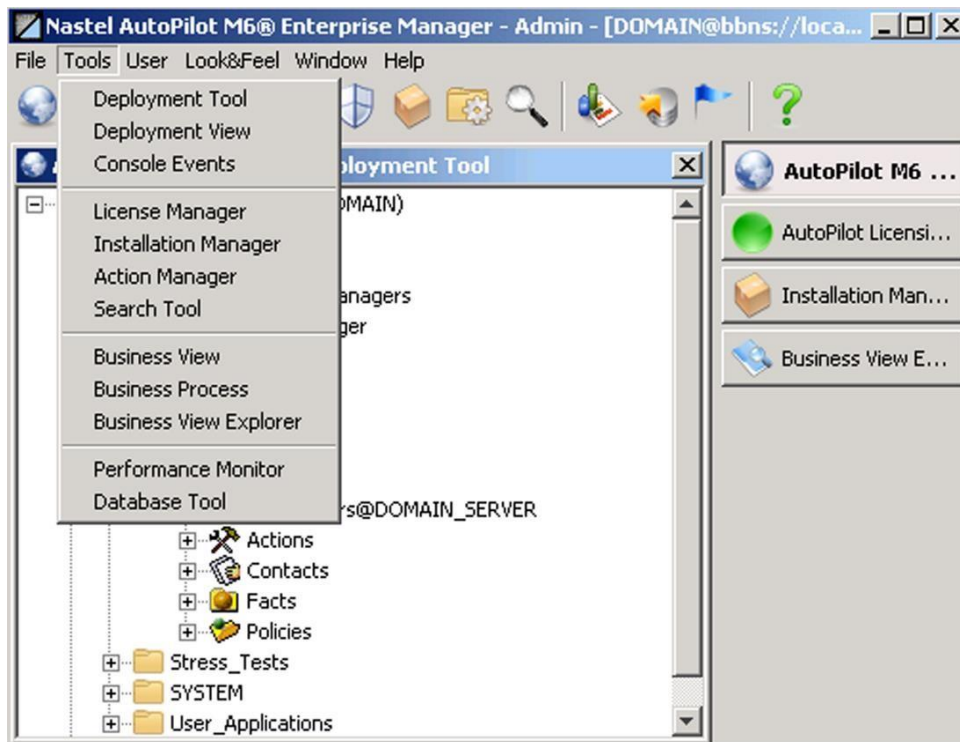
Nastel AutoPilot M6® Enterprise Manager - Admin - [DOMAIN@bbns://loca...

File Tools User Look&Feel Window Help

Deployment Tool
Deployment View
Console Events

License Manager
Installation Manager
Action Manager
Search Tool

Business View
Business Process
Business View Explorer

Performance Monitor
Database Tool

ployment Tool

)MAIN)

anagers
ger

rs@DOMAIN_SERVER
Actions
Contacts
Facts
Policies
Stress_Tests
SYSTEM
User_Applications

AutoPilot M6 ...
AutoPilot Licensi...
Installation Man...
Business View E...